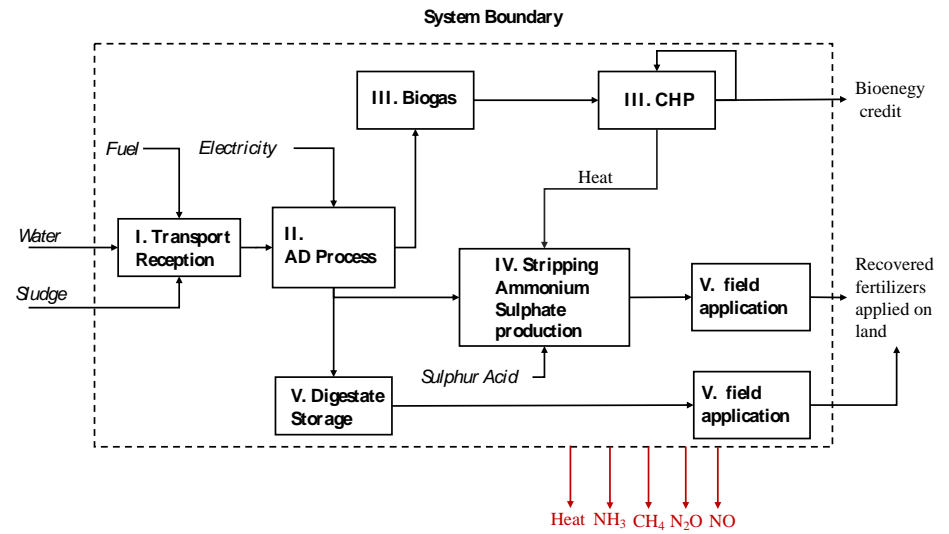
System Boundary

III. Biogas

III. CHP

Bioenegy credit

Fuel

Electricity

Heat

Water

I. Transport Reception

II. AD Process

IV. Stripping Ammonium Sulphate production

V. field application

Recovered fertilizers applied on land

Sludge

Sulphur Acid

V. Digestate Storage

V. field application

Heat $NH_3$ $CH_4$ $N_2O$ NO